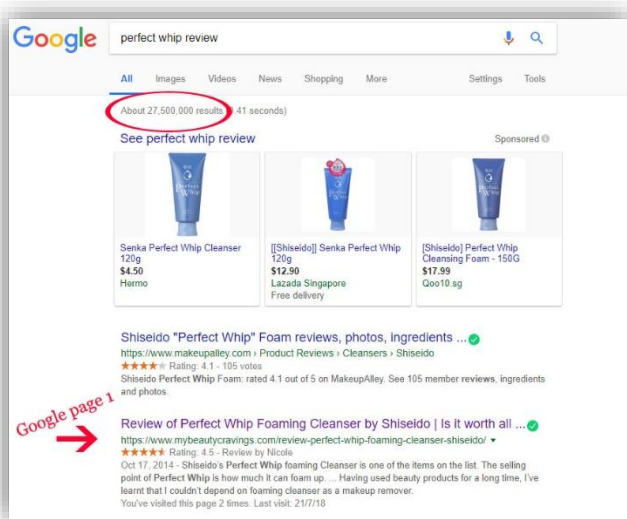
Google

perfect whip review

All Images Videos News Shopping More Settings Tools

About 27,500,000 results ([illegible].41 seconds)

See perfect whip review

Sponsored

Senka Perfect Whip Cleanser 120g
$4.50
Hermo

[[Shiseido]] Senka Perfect Whip 120g
$12.90
Lazada Singapore
Free delivery

[Shiseido] Perfect Whip Cleansing Foam - 150G
$17.99
Qoo10.sg

Shiseido "Perfect Whip" Foam reviews, photos, ingredients ...
https://www.makeupalley.com › Product Reviews › Cleansers › Shiseido
★★★★ Rating: 4.1 - 105 votes
Shiseido Perfect Whip Foam: rated 4.1 out of 5 on MakeupAlley. See 105 member reviews, ingredients and photos.

Google page 1

Review of Perfect Whip Foaming Cleanser by Shiseido | Is it worth all ...
https://www.mybeautycravings.com/review-perfect-whip-foaming-cleanser-shiseido/
★★★★★ Rating: 4.5 - Review by Nicole
Oct 17, 2014 - Shiseido's Perfect Whip foaming Cleanser is one of the items on the list. The selling point of Perfect Whip is how much it can foam up. ... Having used beauty products for a long time, I've learnt that I couldn't depend on foaming cleanser as a makeup remover.
You've visited this page 2 times. Last visit: 21/7/18